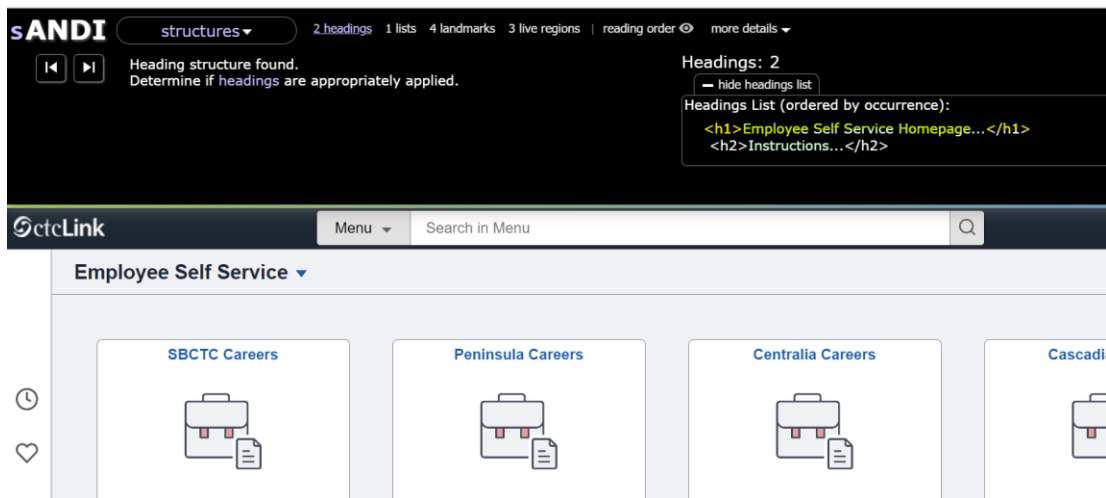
sANDI structures 2 headings 1 lists 4 landmarks 3 live regions | reading order more details

Heading structure found.
Determine if headings are appropriately applied.

Headings: 2
hide headings list
Headings List (ordered by occurrence):
<h1>Employee Self Service Homepage...</h1>
<h2>Instructions...</h2>

ctcLink
Menu
Search in Menu

Employee Self Service

SBCTC Careers
Peninsula Careers
Centralia Careers
Cascadi